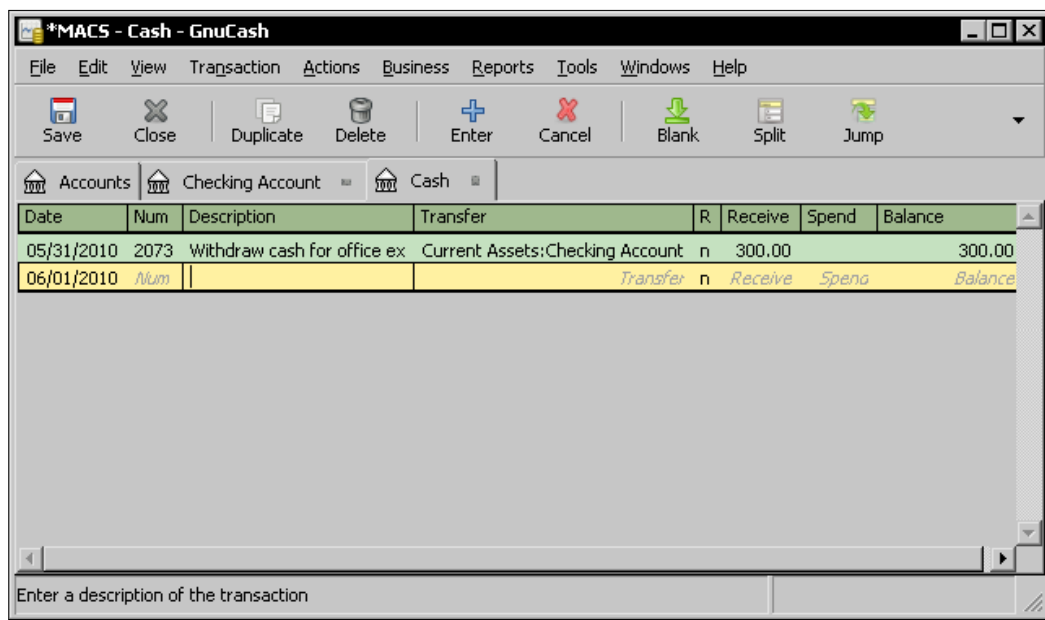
*MACS - Cash - GnuCash

File Edit View Transaction Actions Business Reports Tools Windows Help

Save Close Duplicate Delete Enter Cancel Blank Split Jump

Accounts Checking Account Cash

| Date | Num | Description | Transfer | R | Receive | Spend | Balance |
|---|---|---|---|---|---|---|---|
| 05/31/2010 | 2073 | Withdraw cash for office ex | Current Assets:Checking Account | n | 300.00 | | 300.00 |
| 06/01/2010 | Num | | Transfer | n | Receive | Spend | Balance |

Enter a description of the transaction